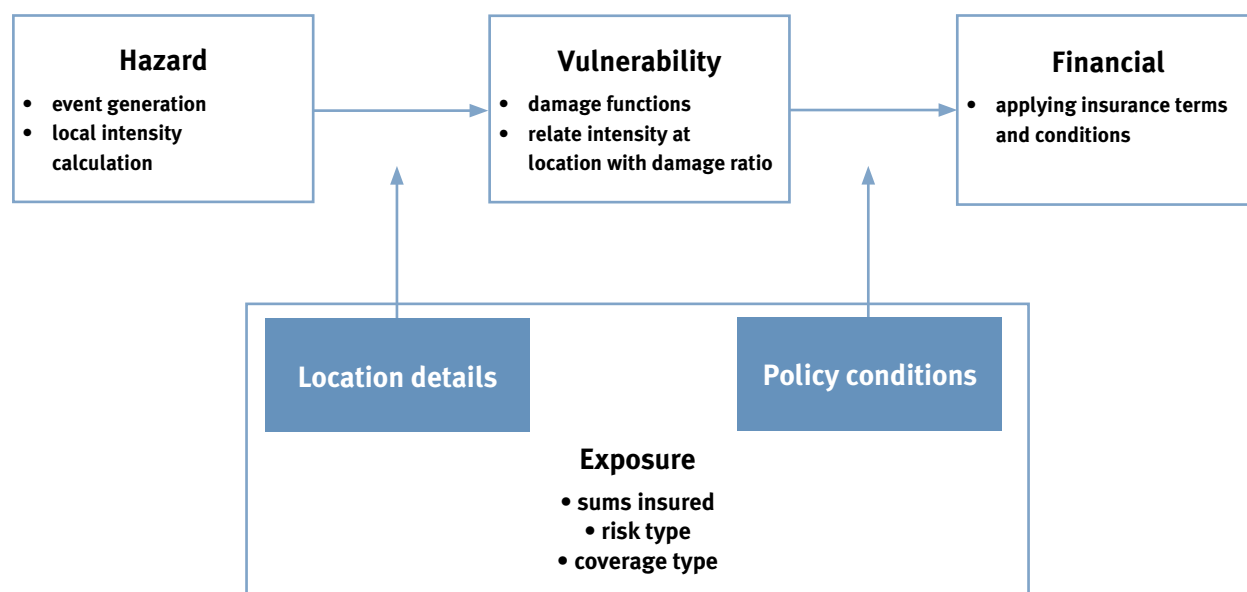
Hazard
• event generation
• local intensity calculation

Vulnerability
• damage functions
• relate intensity at location with damage ratio

Financial
• applying insurance terms and conditions

Location details

Policy conditions

Exposure
• sums insured
• risk type
• coverage type